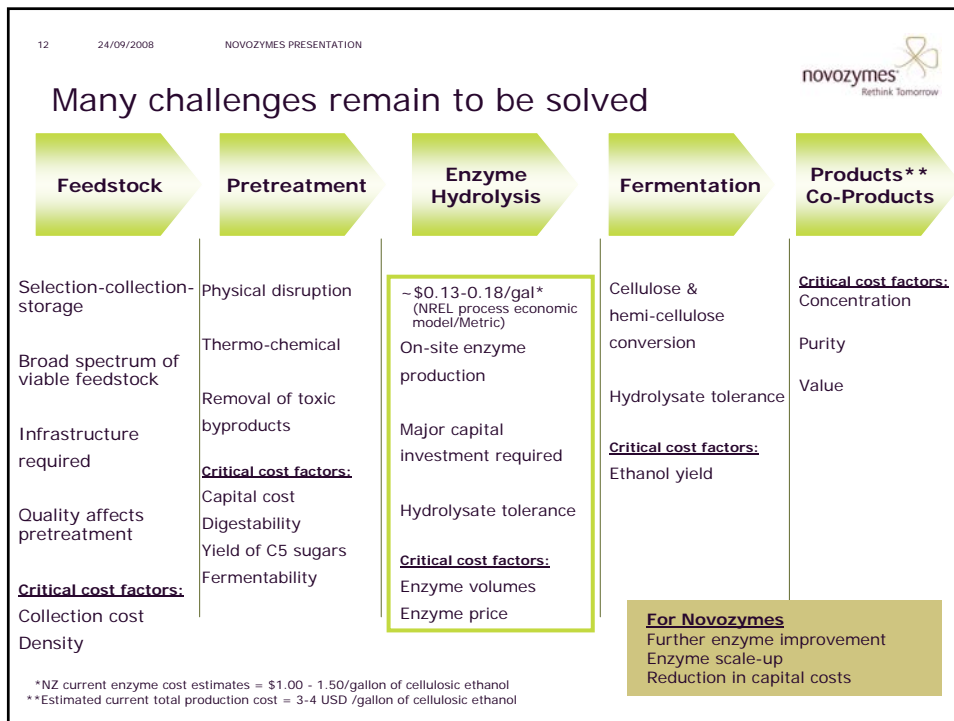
12 24/09/2008 NOVOZYMES PRESENTATION

novozymes
Rethink Tomorrow

Many challenges remain to be solved

Feedstock

Pretreatment

Enzyme Hydrolysis

Fermentation

Products** Co-Products

Selection-collection-storage

Broad spectrum of viable feedstock

Infrastructure required

Quality affects pretreatment

Critical cost factors:
Collection cost
Density

Physical disruption

Thermo-chemical

Removal of toxic byproducts

Critical cost factors:
Capital cost
Digestability
Yield of C5 sugars
Fermentability

~$0.13-0.18/gal*
(NREL process economic model/Metric)
On-site enzyme production

Major capital investment required

Hydrolysate tolerance

Critical cost factors:
Enzyme volumes
Enzyme price

Cellulose & hemi-cellulose conversion

Hydrolysate tolerance

Critical cost factors:
Ethanol yield

Critical cost factors:
Concentration

Purity

Value

For Novozymes
Further enzyme improvement
Enzyme scale-up
Reduction in capital costs

*NZ current enzyme cost estimates = $1.00 - 1.50/gallon of cellulosic ethanol
**Estimated current total production cost = 3-4 USD /gallon of cellulosic ethanol